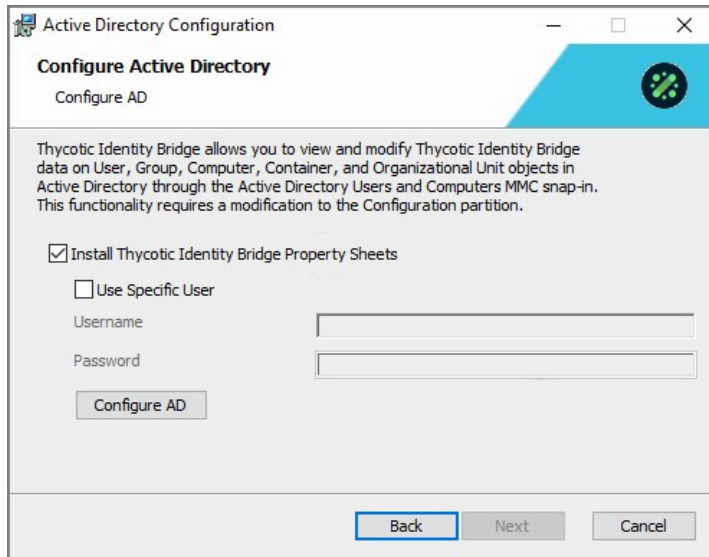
Active Directory Configuration

Configure Active Directory

Configure AD

Thycotic Identity Bridge allows you to view and modify Thycotic Identity Bridge data on User, Group, Computer, Container, and Organizational Unit objects in Active Directory through the Active Directory Users and Computers MMC snap-in. This functionality requires a modification to the Configuration partition.

Install Thycotic Identity Bridge Property Sheets

Use Specific User

Username

Password

Configure AD

Back Next Cancel